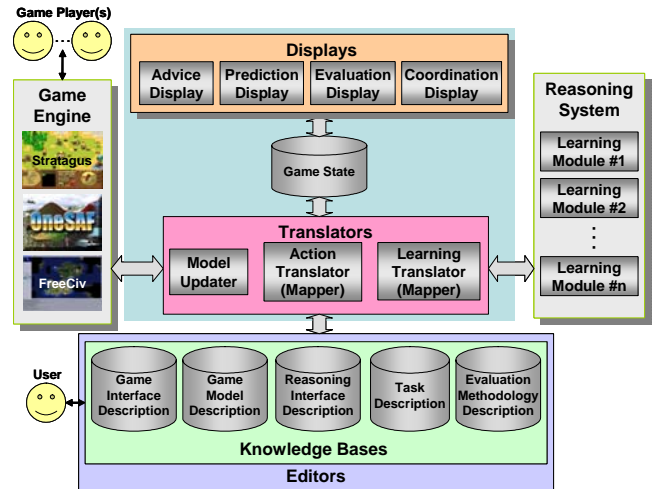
Game Player(s)

Game Engine

Stratagus

OneSAF

FreeCiv

Displays

Advice Display

Prediction Display

Evaluation Display

Coordination Display

Game State

Translators

Model Updater

Action Translator (Mapper)

Learning Translator (Mapper)

Reasoning System

Learning Module #1

Learning Module #2

⋮

Learning Module #n

User

Game Interface Description

Game Model Description

Reasoning Interface Description

Task Description

Evaluation Methodology Description

Knowledge Bases

Editors